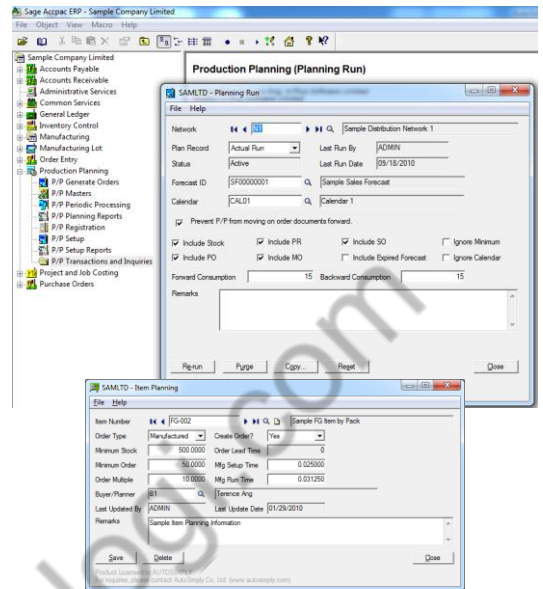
Sage Accpac ERP - Sample Company Limited
File Object View Macro Help

Sample Company Limited
Accounts Payable
Accounts Receivable
Administrative Services
Common Services
General Ledger
Inventory Control
Manufacturing
Manufacturing Lot
Order Entry
Production Planning
P/P Generate Orders
P/P Masters
P/P Periodic Processing
P/P Planning Reports
P/P Registration
P/P Setup
P/P Setup Reports
P/P Transactions and Inquiries
Project and Job Costing
Purchase Orders

Production Planning (Planning Run)

SAMLTD - Planning Run
File Help

Network N1 Sample Distribution Network 1
Plan Record Actual Run Last Run By ADMIN
Status Active Last Run Date 09/18/2010
Forecast ID SF00000001 Sample Sales Forecast
Calendar CAL01 Calendar 1

Prevent P/P from moving on order documents forward.

Include Stock Include PR Include SO Ignore Minimum
Include PO Include MO Include Expired Forecast Ignore Calendar

Forward Consumption 15 Backward Consumption 15

Remarks

Re-run Purge Copy... Reset Close

SAMLTD - Item Planning
File Help

Item Number FG-002 Sample FG Item by Pack
Order Type Manufactured Create Order? Yes
Minimum Stock 500.0000 Order Lead Time 0
Minimum Order 50.0000 Mfg Setup Time 0.025000
Order Multiple 10.0000 Mfg Run Time 0.031250
Buyer/Planner B1 Terence Ang
Last Updated By ADMIN Last Update Date 01/29/2010
Remarks Sample Item Planning Information

Save Delete Close

Product licensed by AUTOSIMPLY
For inquiries, please contact AutoSimply Co. Ltd. (www.autosimply.com)